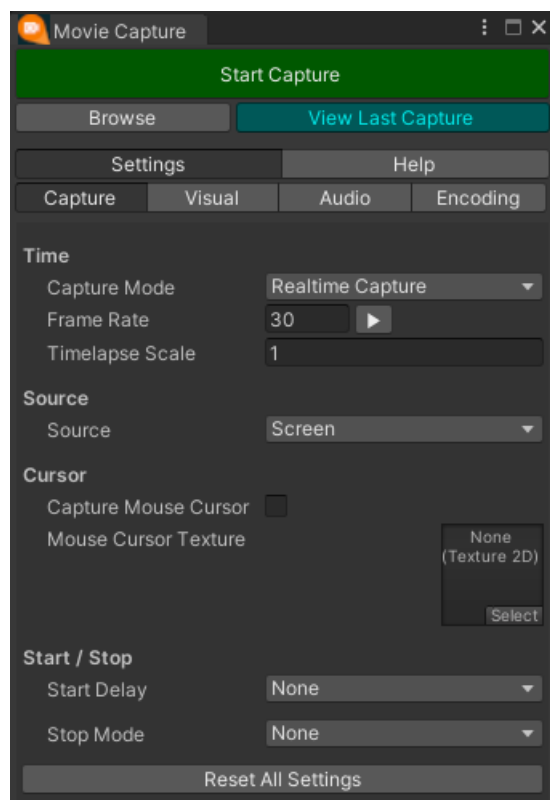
Movie Capture

Start Capture

Browse

View Last Capture

Settings

Help

Capture

Visual

Audio

Encoding

Time

Capture Mode

Realtime Capture

Frame Rate

30

Timelapse Scale

1

Source

Source

Screen

Cursor

Capture Mouse Cursor

Mouse Cursor Texture

None (Texture 2D)

Select

Start / Stop

Start Delay

None

Stop Mode

None

Reset All Settings